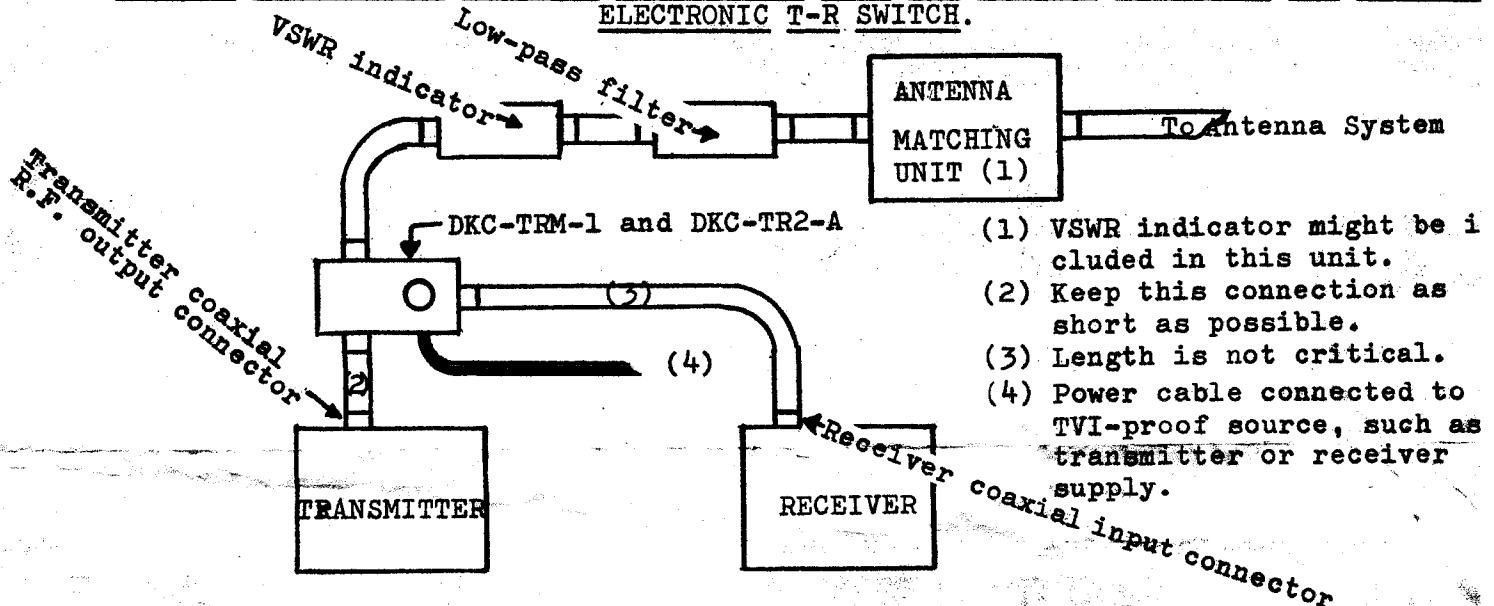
ELECTRONIC T-R SWITCH.

VSWR indicator

Low-pass filter

ANTENNA MATCHING UNIT (1)

To Antenna System

Transmitter coaxial R.F. output connector

DKC-TRM-1 and DKC-TR2-A

(3)

(4)

2

TRANSMITTER

RECEIVER

Receiver coaxial input connector

(1) VSWR indicator might be i cluded in this unit.
(2) Keep this connection as short as possible.
(3) Length is not critical.
(4) Power cable connected to TVI-proof source, such as transmitter or receiver supply.